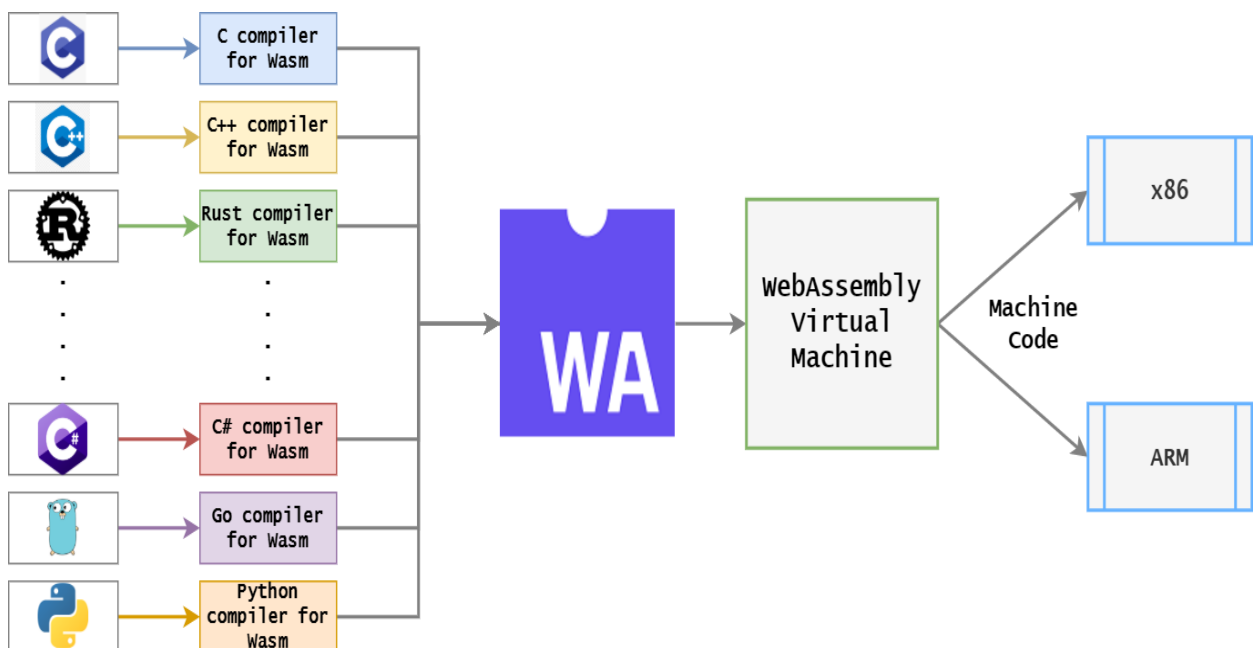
C

C++

R

C#

C compiler for Wasm

C++ compiler for Wasm

Rust compiler for Wasm

.
.
.
.

C# compiler for Wasm

Go compiler for Wasm

Python compiler for Wasm

WA

WebAssembly Virtual Machine

Machine Code

x86

ARM